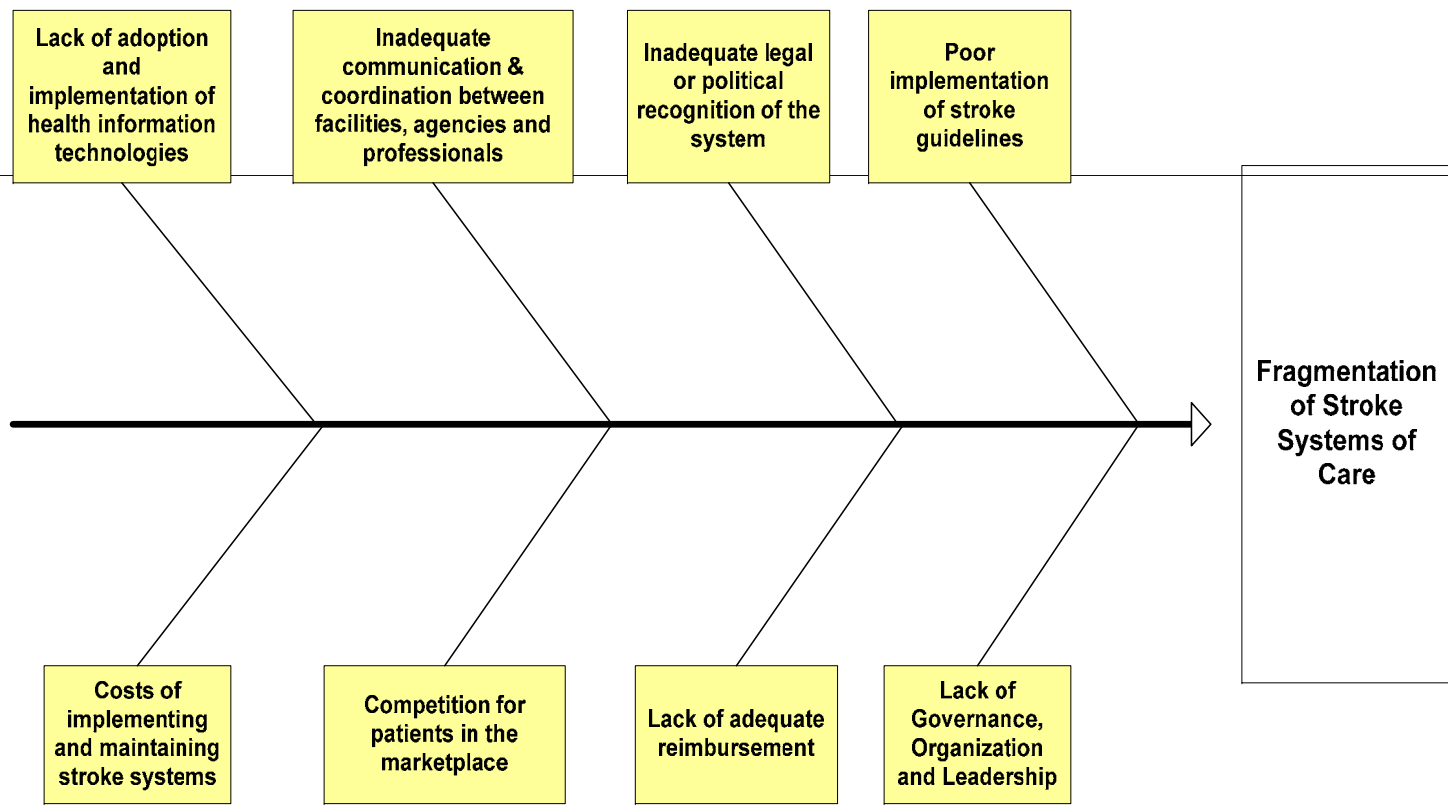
Lack of adoption and implementation of health information technologies

Inadequate communication & coordination between facilities, agencies and professionals

Inadequate legal or political recognition of the system

Poor implementation of stroke guidelines

Fragmentation of Stroke Systems of Care

Costs of implementing and maintaining stroke systems

Competition for patients in the marketplace

Lack of adequate reimbursement

Lack of Governance, Organization and Leadership